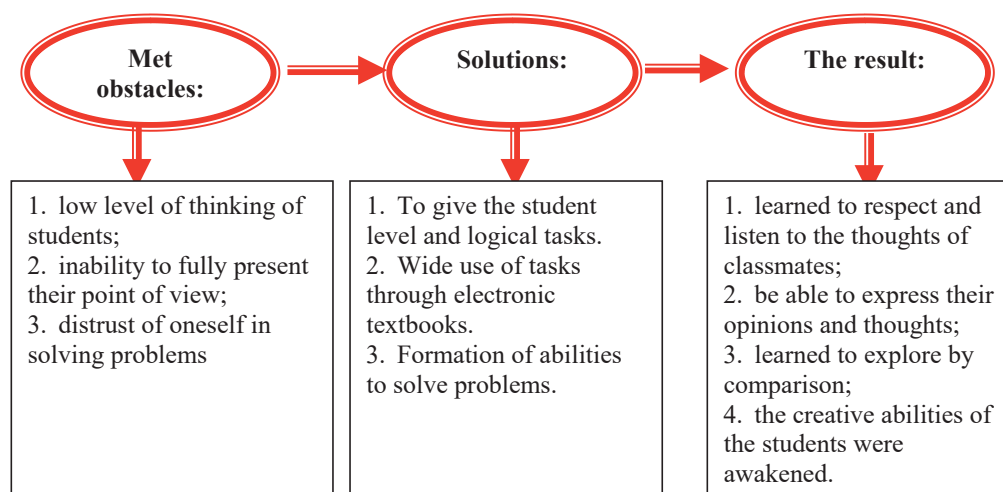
Met obstacles:

Solutions:

The result:

1. low level of thinking of students;
2. inability to fully present their point of view;
3. distrust of oneself in solving problems

1. To give the student level and logical tasks.
2. Wide use of tasks through electronic textbooks.
3. Formation of abilities to solve problems.

1. learned to respect and listen to the thoughts of classmates;
2. be able to express their opinions and thoughts;
3. learned to explore by comparison;
4. the creative abilities of the students were awakened.